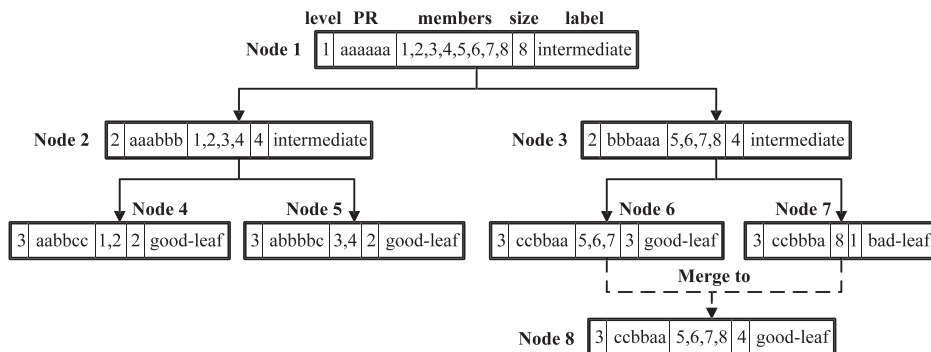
level PR members size label

Node 1

| 1 | aaaaaa | 1,2,3,4,5,6,7,8 | 8 | intermediate |
|---|---|---|---|---|

Node 2

| 2 | aaabbb | 1,2,3,4 | 4 | intermediate |
|---|---|---|---|---|

Node 3

| 2 | bbbaaa | 5,6,7,8 | 4 | intermediate |
|---|---|---|---|---|

Node 4

| 3 | aabbcc | 1,2 | 2 | good-leaf |
|---|---|---|---|---|

Node 5

| 3 | abbbbc | 3,4 | 2 | good-leaf |
|---|---|---|---|---|

Node 6

| 3 | ccbbaa | 5,6,7 | 3 | good-leaf |
|---|---|---|---|---|

Node 7

| 3 | ccbbba | 8 | 1 | bad-leaf |
|---|---|---|---|---|

Merge to

Node 8

| 3 | ccbbaa | 5,6,7,8 | 4 | good-leaf |
|---|---|---|---|---|